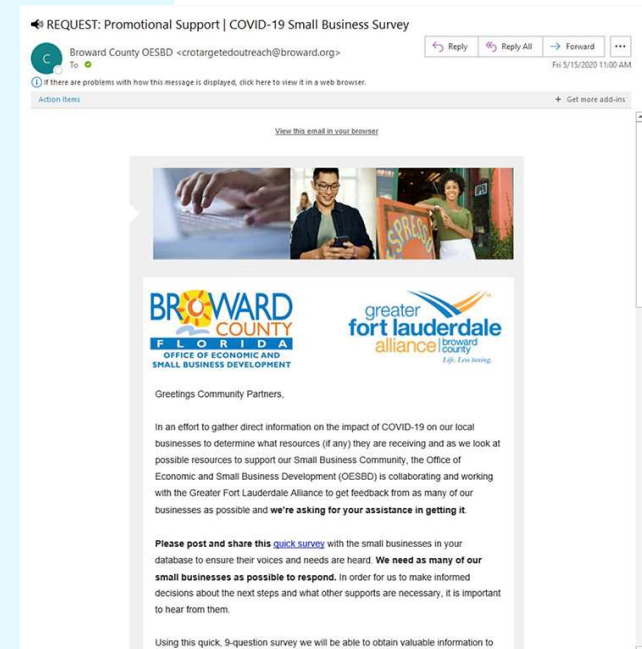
REQUEST: Promotional Support | COVID-19 Small Business Survey

C

Broward County OESBD <crotargetedoutreach@broward.org>

To

Reply | Reply All | Forward | ...

Fri 5/15/2020 11:00 AM

If there are problems with how this message is displayed, click here to view it in a web browser.

Action Items

+ Get more add-ins

View this email in your browser

BROWARD COUNTY FLORIDA OFFICE OF ECONOMIC AND SMALL BUSINESS DEVELOPMENT

greater fort lauderdale alliance | broward county Life. Less taxing.

Greetings Community Partners,

In an effort to gather direct information on the impact of COVID-19 on our local businesses to determine what resources (if any) they are receiving and as we look at possible resources to support our Small Business Community, the Office of Economic and Small Business Development (OESBD) is collaborating and working with the Greater Fort Lauderdale Alliance to get feedback from as many of our businesses as possible and **we're asking for your assistance in getting it**.

**Please post and share this** quick survey with the small businesses in your database to ensure their voices and needs are heard. **We need as many of our small businesses as possible to respond.** In order for us to make informed decisions about the next steps and what other supports are necessary, it is important to hear from them.

Using this quick, 9-question survey we will be able to obtain valuable information to